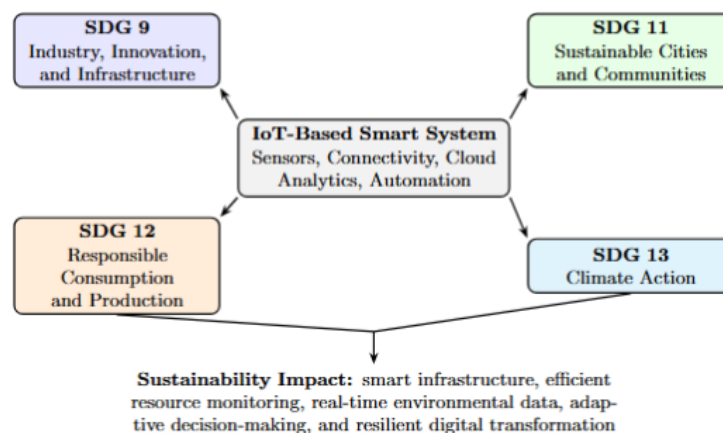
SDG 9
Industry, Innovation, and Infrastructure

SDG 11
Sustainable Cities and Communities

IoT-Based Smart System
Sensors, Connectivity, Cloud Analytics, Automation

SDG 12
Responsible Consumption and Production

SDG 13
Climate Action

Sustainability Impact: smart infrastructure, efficient resource monitoring, real-time environmental data, adaptive decision-making, and resilient digital transformation